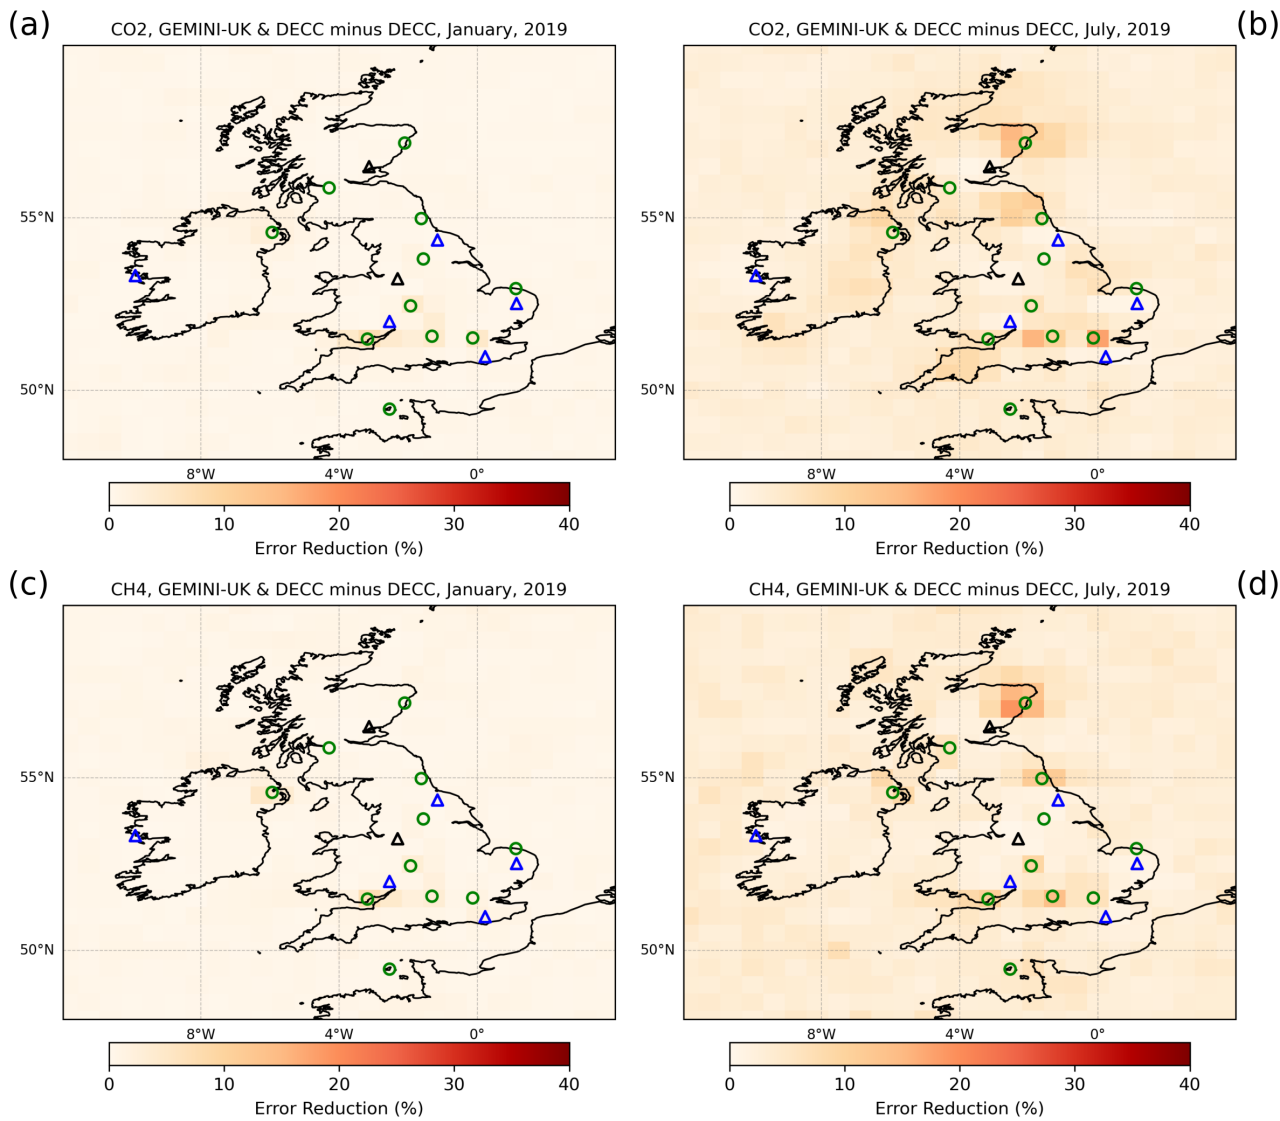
(a)

CO2, GEMINI-UK & DECC minus DECC, January, 2019

55°N

50°N

8°W 4°W 0°

0 10 20 30 40

Error Reduction (%)

(b)

CO2, GEMINI-UK & DECC minus DECC, July, 2019

55°N

50°N

8°W 4°W 0°

0 10 20 30 40

Error Reduction (%)

(c)

CH4, GEMINI-UK & DECC minus DECC, January, 2019

55°N

50°N

8°W 4°W 0°

0 10 20 30 40

Error Reduction (%)

(d)

CH4, GEMINI-UK & DECC minus DECC, July, 2019

55°N

50°N

8°W 4°W 0°

0 10 20 30 40

Error Reduction (%)